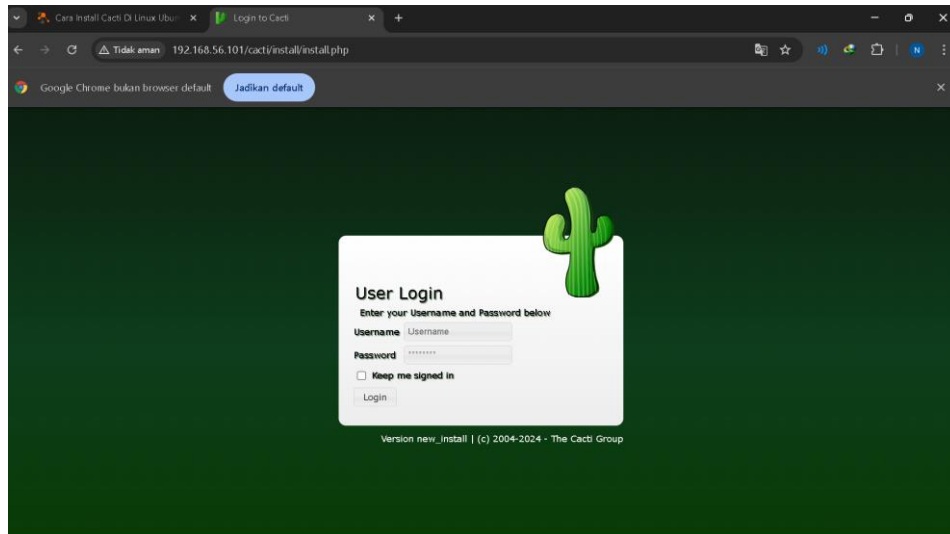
Cara Install Cacti Di Linux Ubun ×
Login to Cacti ×
+

Tidak aman 192.168.56.101/cacti/install/install.php

N

Google Chrome bukan browser default
Jadikan default
×

User Login
Enter your Username and Password below
Username Username
Password ********
Keep me signed in
Login

Version new_install | (c) 2004-2024 - The Cacti Group